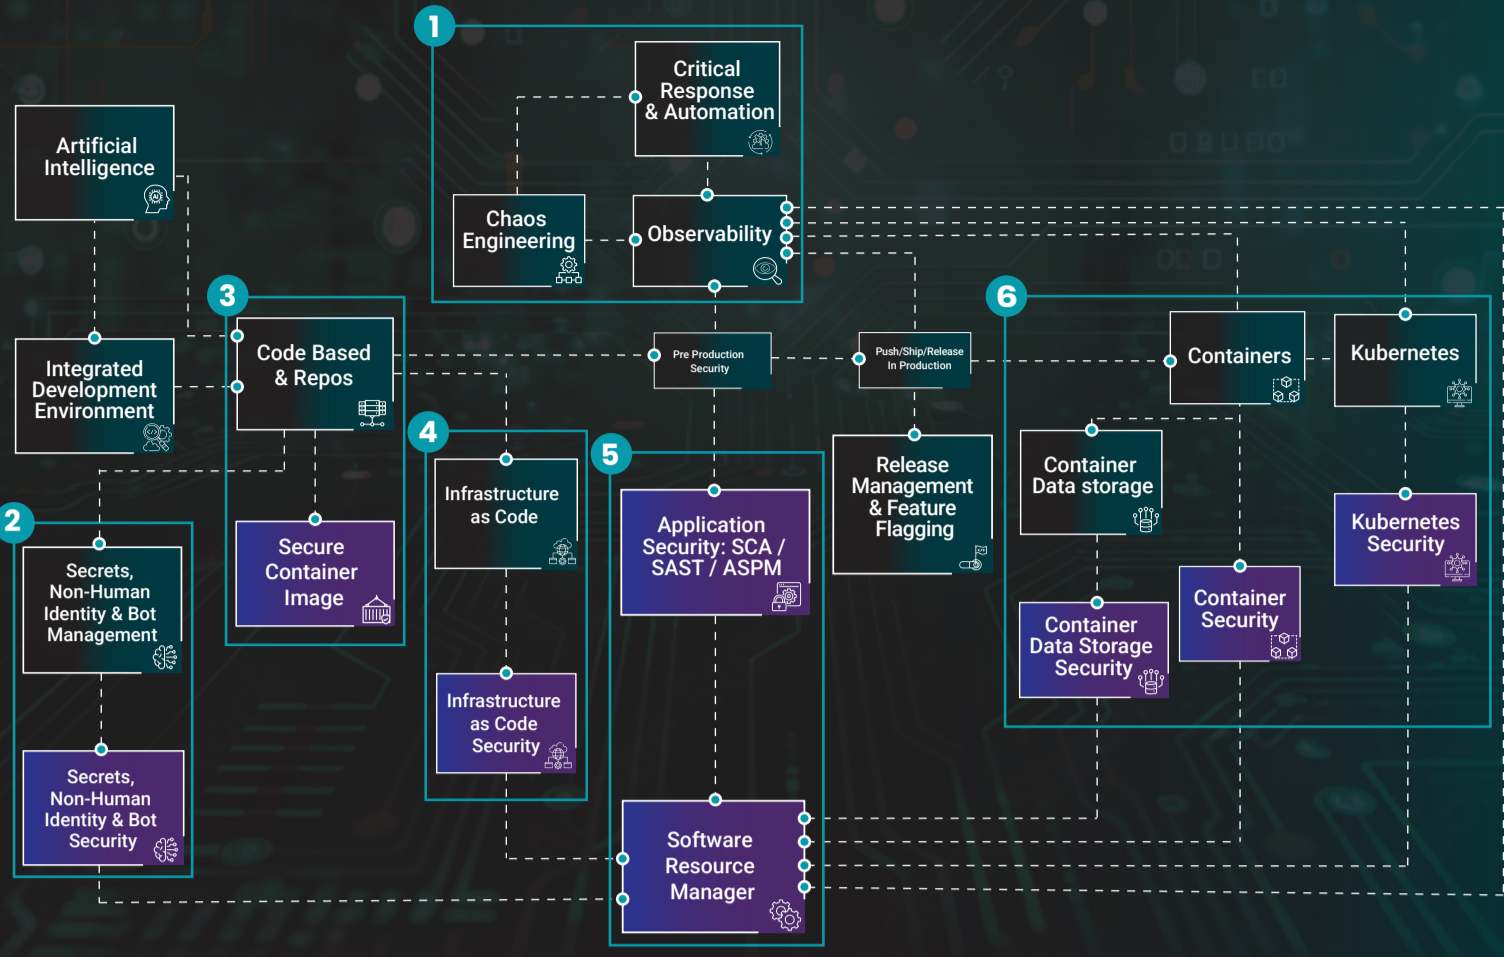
1

Critical Response & Automation

Chaos Engineering

Observability

Artificial Intelligence

3

Code Based & Repos

Integrated Development Environment

Pre Production Security

Push/Ship/Release In Production

6

Containers

Kubernetes

2

Secrets, Non-Human Identity & Bot Management

Secrets, Non-Human Identity & Bot Security

Secure Container Image

4

Infrastructure as Code

Infrastructure as Code Security

5

Application Security: SCA / SAST / ASPM

Software Resource Manager

Release Management & Feature Flagging

Container Data storage

Container Data Storage Security

Container Security

Kubernetes Security